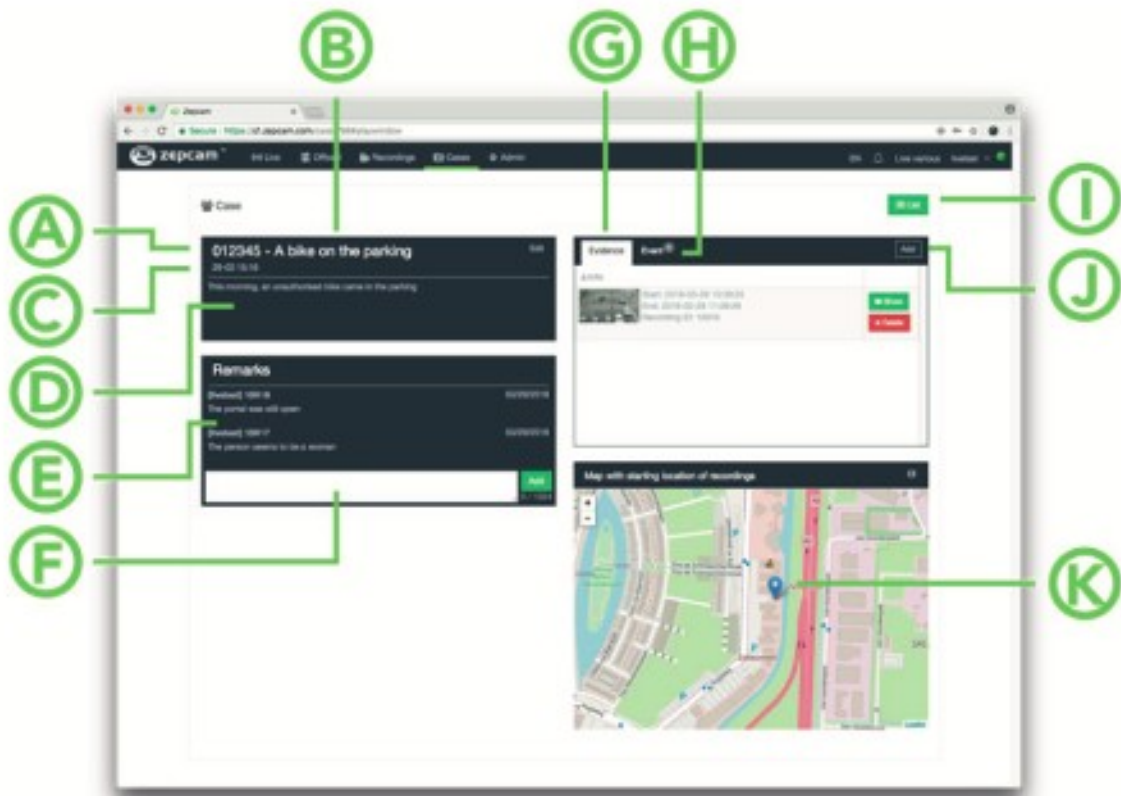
B G H

Zepcam

Secure | https://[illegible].zepcam.com/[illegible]

zepcam

Live Offline Recordings Cases Admin

EN Live various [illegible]

Case

List

I

A

012345 - A bike on the parking

Edit

C

28-02-15:16

This morning, an unauthorised bike came to the parking

D

Evidence Event

Add

J

Start: 2018-02-28 10:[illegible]
End: 2018-02-28 11:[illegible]
Recording ID: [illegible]

Show

Delete

Remarks

[Invited] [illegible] 02/28/2018
The portal was still open

E

[Invited] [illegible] 02/28/2018
The person seems to be a woman

Add

F

Map with starting location of recordings

K